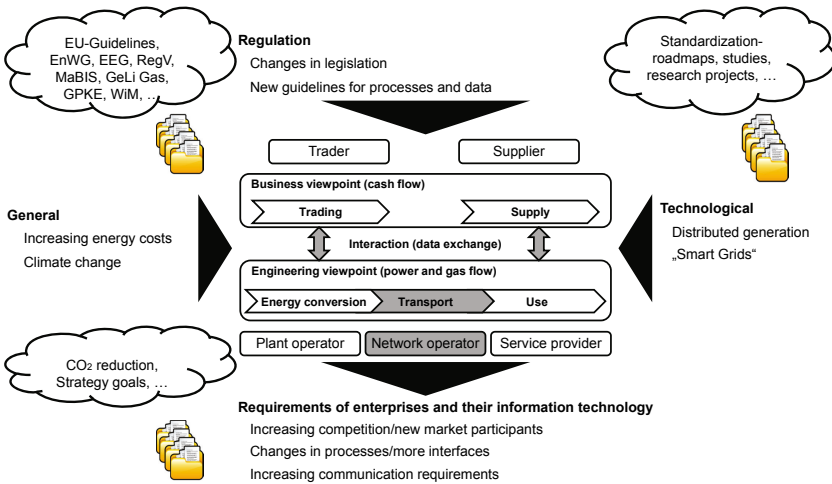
EU-Guidelines, EnWG, EEG, RegV, MaBIS, GeLi Gas, GPKE, WiM, …

Regulation

Changes in legislation

New guidelines for processes and data

Standardization-roadmaps, studies, research projects, …

Trader

Supplier

Business viewpoint (cash flow)

Trading

Supply

General

Increasing energy costs

Climate change

Interaction (data exchange)

Technological

Distributed generation

„Smart Grids“

Engineering viewpoint (power and gas flow)

Energy conversion

Transport

Use

Plant operator

Network operator

Service provider

$CO_2$ reduction, Strategy goals, …

Requirements of enterprises and their information technology

Increasing competition/new market participants

Changes in processes/more interfaces

Increasing communication requirements